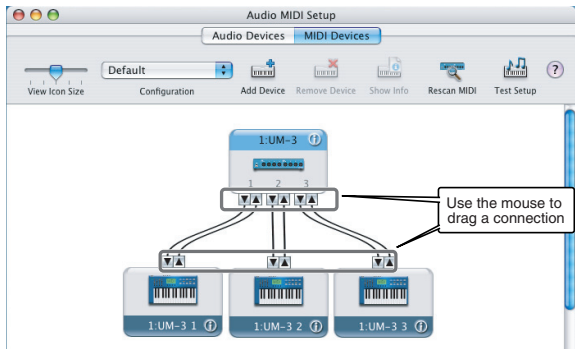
Audio MIDI Setup

Audio Devices | MIDI Devices

View Icon Size

Default

Configuration

Add Device

Remove Device

Show Info

Rescan MIDI

Test Setup

?

1:UM-3

1 2 3

Use the mouse to drag a connection

1:UM-3 1

1:UM-3 2

1:UM-3 3